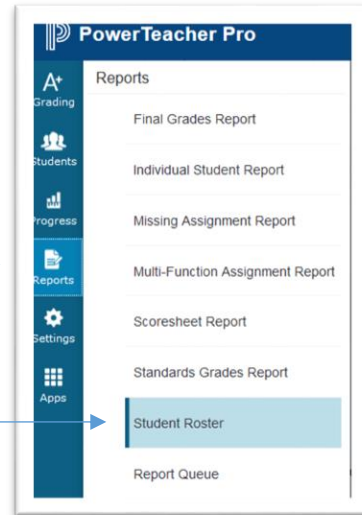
PowerTeacher Pro

A+
Grading

Students

Progress

Reports

Settings

Apps

Reports

Final Grades Report

Individual Student Report

Missing Assignment Report

Multi-Function Assignment Report

Scoresheet Report

Standards Grades Report

Student Roster

Report Queue